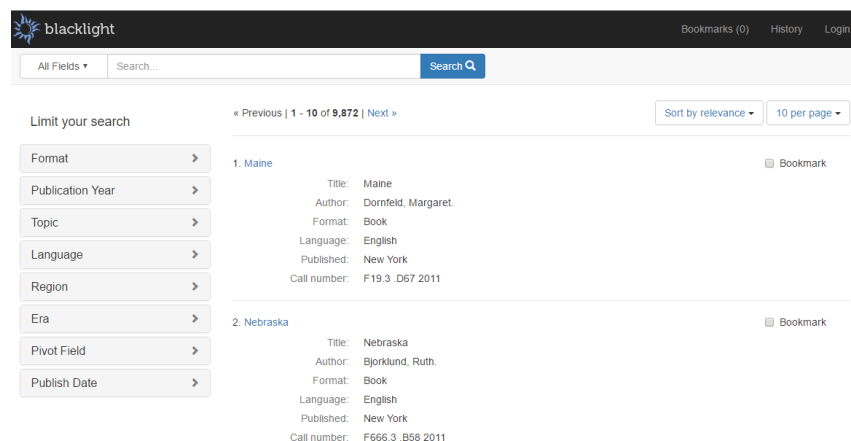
blacklight

Bookmarks (0) History Login

All Fields ▾ Search... Search

Limit your search

Format
Publication Year
Topic
Language
Region
Era
Pivot Field
Publish Date

« Previous | 1 - 10 of 9,872 | Next »

Sort by relevance ▾ 10 per page ▾

1. Maine

Bookmark

Title: Maine
Author: Dornfeld, Margaret.
Format: Book
Language: English
Published: New York
Call number: F19.3 .D67 2011

2. Nebraska

Bookmark

Title: Nebraska
Author: Bjorklund, Ruth.
Format: Book
Language: English
Published: New York
Call number: F666.3 .B58 2011